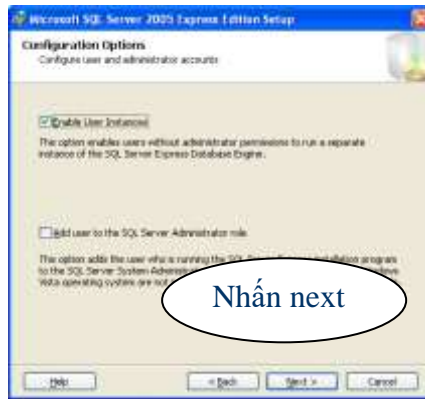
Microsoft SQL Server 2005 Express Edition Setup

Configuration Options

Configure user and administrator accounts

Enable User Instances

The option enables users without administrator permissions to run a separate instance of the SQL Server Express Database Engine.

Add user to the SQL Server Administrator role

This option adds the user who is running the SQL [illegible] installation program to the SQL Server System Administ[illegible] Vista operating system are not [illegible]

Nhấn next

Help

< Back

Next >

Cancel